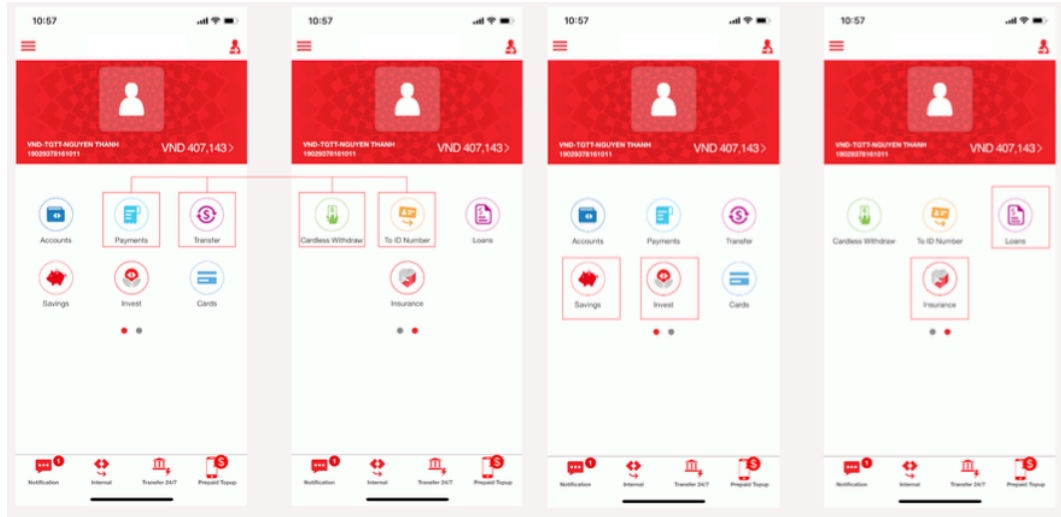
10:57

VND-TGTT-NGUYEN THANH
190293781610​11
VND 407,143 >

Accounts
Payments
Transfer
Savings
Invest
Cards

1
Notification
Internal
Transfer 24/7
Prepaid Topup

10:57

VND-TGTT-NGUYEN THANH
19029378161011
VND 407,143 >

Cardless Withdraw
To ID Number
Loans
Insurance

1
Notification
Internal
Transfer 24/7
Prepaid Topup

10:57

VND-TGTT-NGUYEN THANH
19029378161011
VND 407,143 >

Accounts
Payments
Transfer
Savings
Invest
Cards

1
Notification
Internal
Transfer 24/7
Prepaid Topup

10:57

VND-TGTT-NGUYEN THANH
19029378161011
VND 407,143 >

Cardless Withdraw
To ID Number
Loans
Insurance

1
Notification
Internal
Transfer 24/7
Prepaid Topup